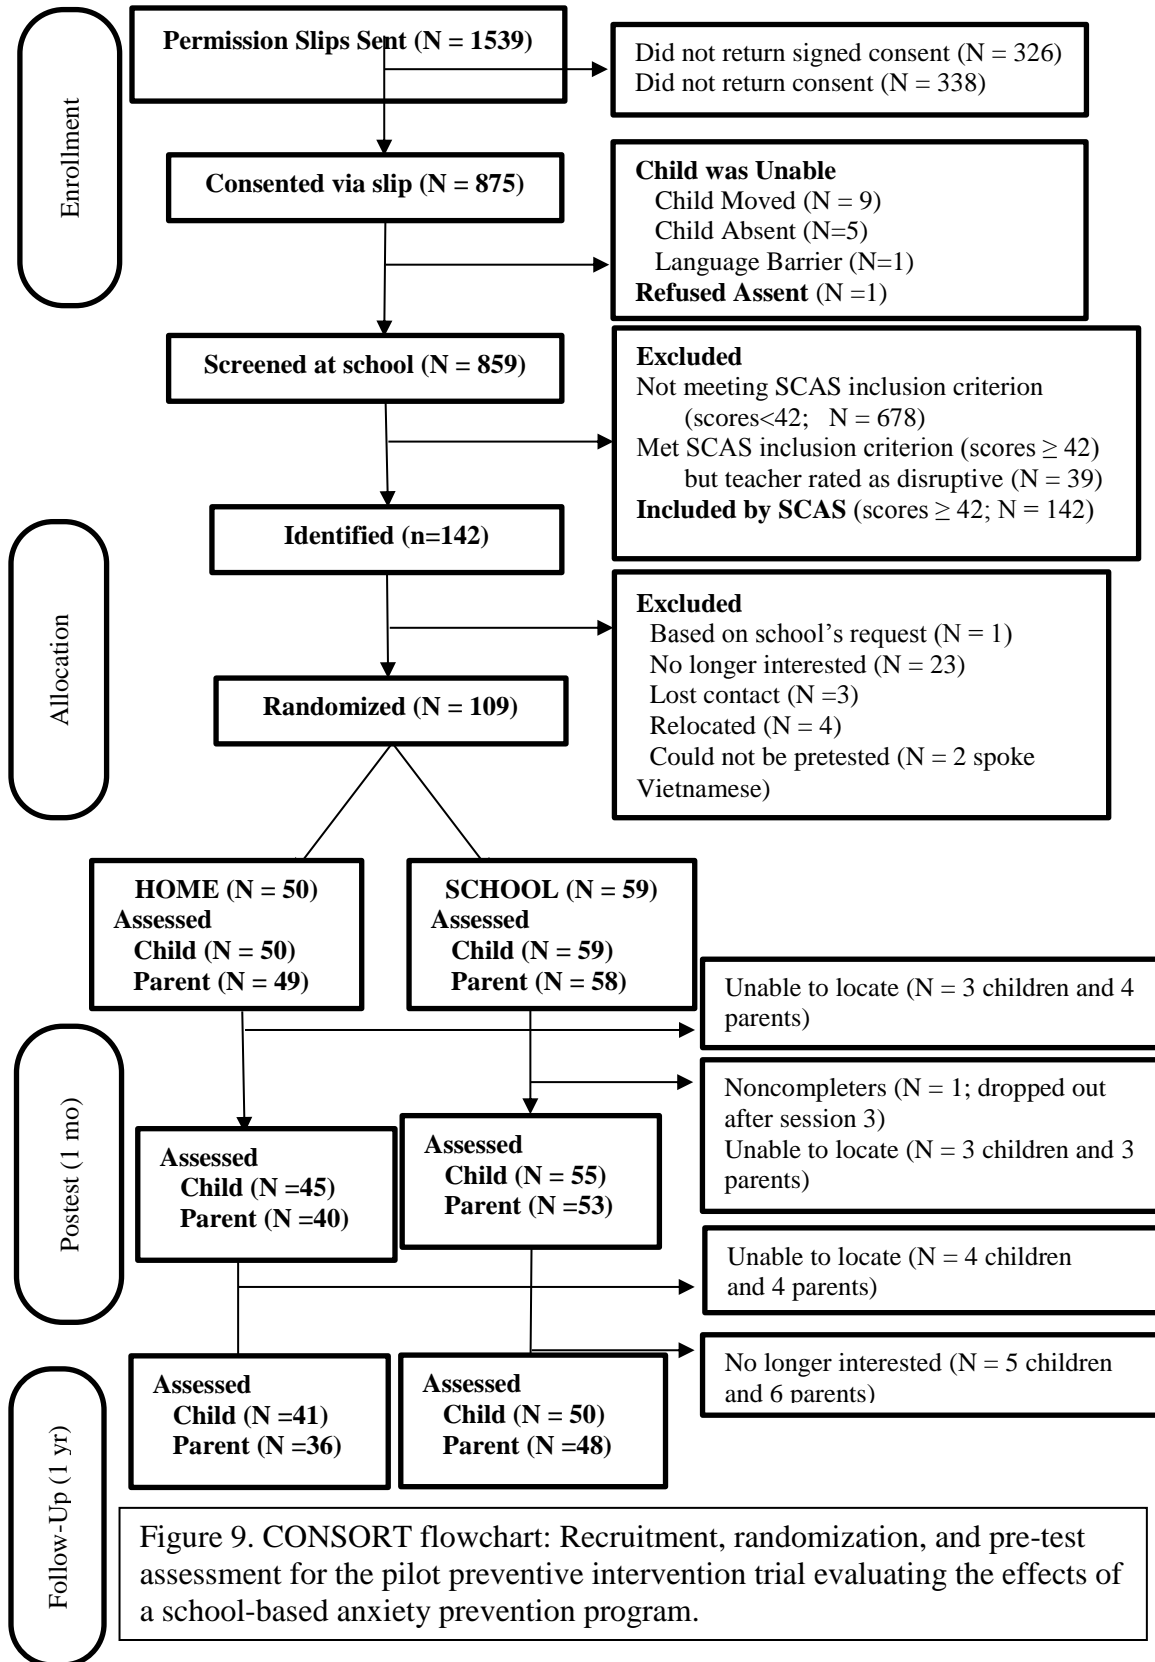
Enrollment

Permission Slips Sent (N = 1539)

Did not return signed consent (N = 326)
Did not return consent (N = 338)

Consented via slip (N = 875)

Child was Unable
Child Moved (N = 9)
Child Absent (N=5)
Language Barrier (N=1)
Refused Assent (N =1)

Screened at school (N = 859)

Excluded
Not meeting SCAS inclusion criterion (scores<42; N = 678)
Met SCAS inclusion criterion (scores $\geq$ 42) but teacher rated as disruptive (N = 39)
Included by SCAS (scores $\geq$ 42; N = 142)

Identified (n=142)

Allocation

Excluded
Based on school's request (N = 1)
No longer interested (N = 23)
Lost contact (N =3)
Relocated (N = 4)
Could not be pretested (N = 2 spoke Vietnamese)

Randomized (N = 109)

HOME (N = 50)
Assessed
Child (N = 50)
Parent (N = 49)

SCHOOL (N = 59)
Assessed
Child (N = 59)
Parent (N = 58)

Unable to locate (N = 3 children and 4 parents)

Postest (1 mo)

Noncompleters (N = 1; dropped out after session 3)
Unable to locate (N = 3 children and 3 parents)

Assessed
Child (N =45)
Parent (N =40)

Assessed
Child (N = 55)
Parent (N =53)

Unable to locate (N = 4 children and 4 parents)

No longer interested (N = 5 children and 6 parents)

Follow-Up (1 yr)

Assessed
Child (N =41)
Parent (N =36)

Assessed
Child (N = 50)
Parent (N =48)

Figure 9. CONSORT flowchart: Recruitment, randomization, and pre-test assessment for the pilot preventive intervention trial evaluating the effects of a school-based anxiety prevention program.